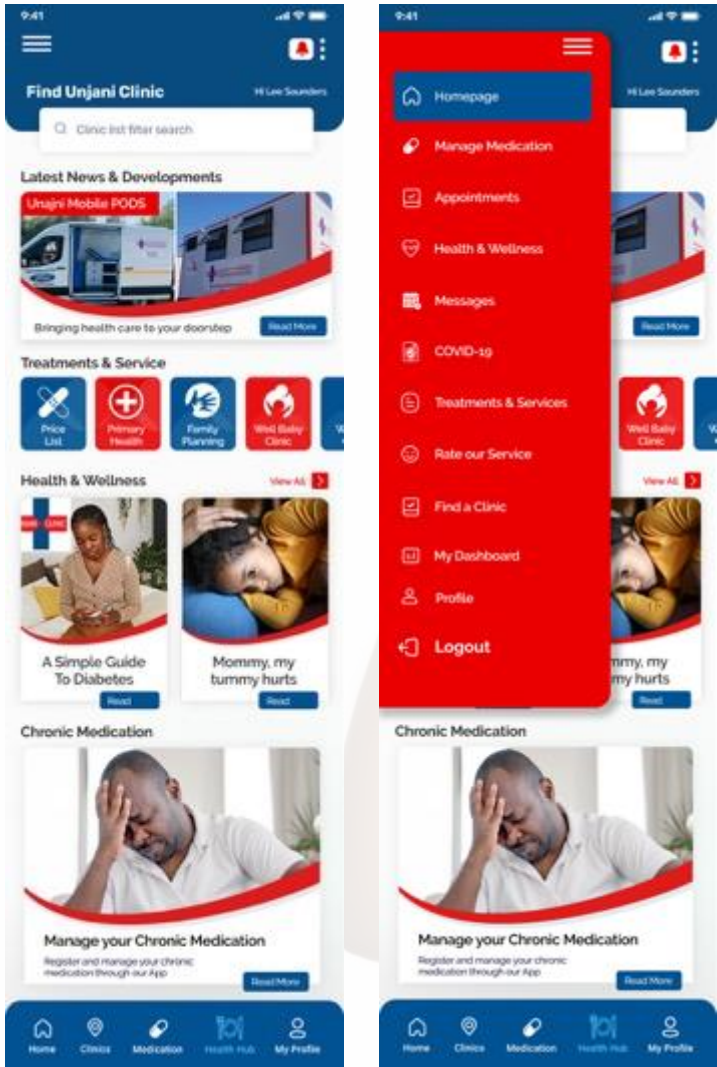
9:41

Find Unjani Clinic
Hi Lee Saunders

Clinic list filter search

Latest News & Developments

Unajni Mobile PODS

Bringing health care to your doorstep
Read More

Treatments & Service

Price List
Primary Health
Family Planning
Well Baby Clinic
W

Health & Wellness
View All

A Simple Guide To Diabetes
Read

Mommy, my tummy hurts
Read

Chronic Medication

Manage your Chronic Medication
Register and manage your chronic medication through our App
Read More

Home
Clinics
Medication
Health Hub
My Profile

9:41

Homepage
Manage Medication
Appointments
Health & Wellness
Messages
COVID-19
Treatments & Services
Rate our Service
Find a Clinic
My Dashboard
Profile
Logout

Hi Lee Saunders

Read More

Well Baby Clinic
W

View All

mmy, my
my hurts
Read

Chronic Medication

Manage your Chronic Medication
Register and manage your chronic medication through our App
Read More

Home
Clinics
Medication
Health Hub
My Profile